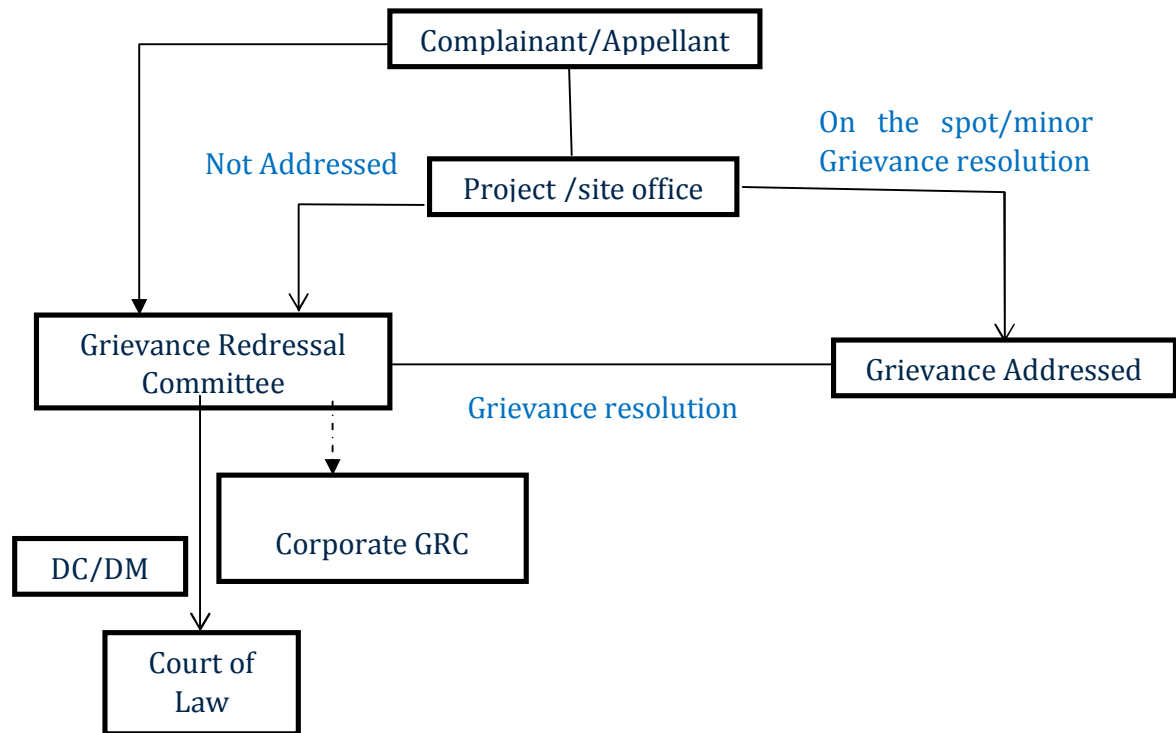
Complainant/Appellant

On the spot/minor Grievance resolution

Not Addressed

Project /site office

Grievance Redressal Committee

Grievance Addressed

Grievance resolution

Corporate GRC

DC/DM

Court of Law